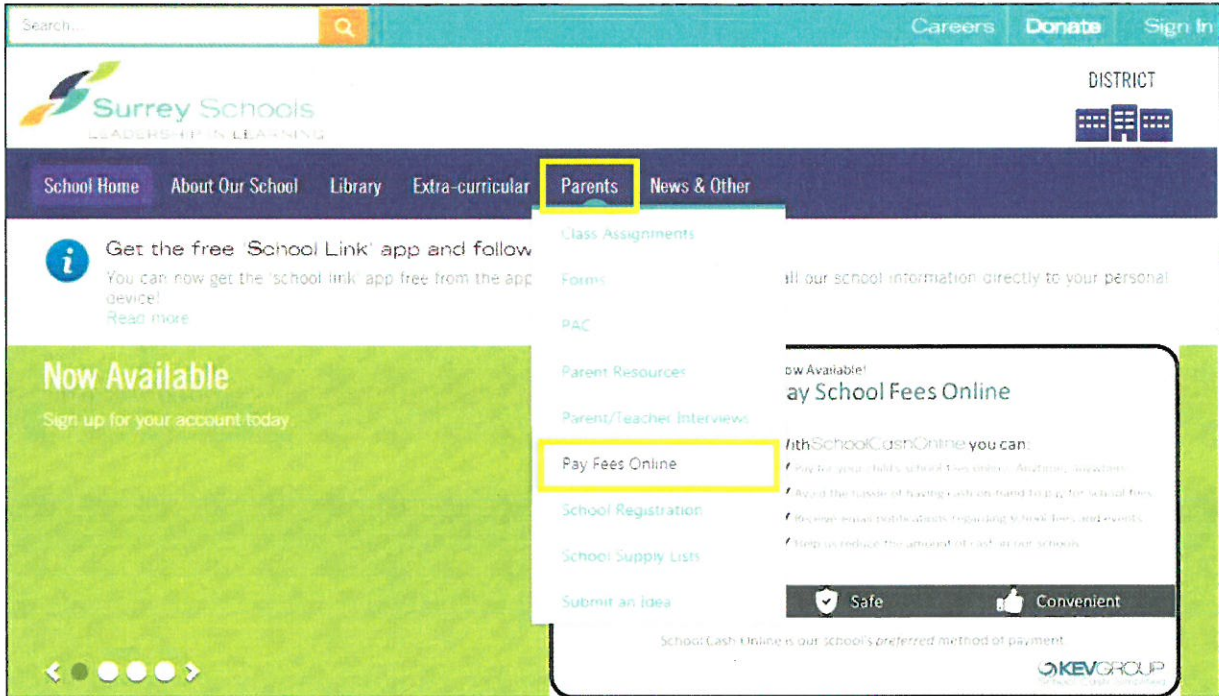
Search...

Careers Donate Sign In

Surrey Schools
LEADERSHIP IN LEARNING

DISTRICT

School Home About Our School Library Extra-curricular Parents News & Other

Class Assignments
Forms
PAC
Parent Resources
Parent/Teacher Interviews
Pay Fees Online
School Registration
School Supply Lists
Submit an Idea

Get the free 'School Link' app and follow
You can now get the 'school link' app free from the app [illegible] all our school information directly to your personal device!
Read more

Now Available
Sign up for your account today.

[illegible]ow Available!
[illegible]ay School Fees Online

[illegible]ith SchoolCashOnline you can:
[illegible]
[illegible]
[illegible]
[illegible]

Safe Convenient

SchoolCash Online is our school's preferred method of payment

KEVGROUP